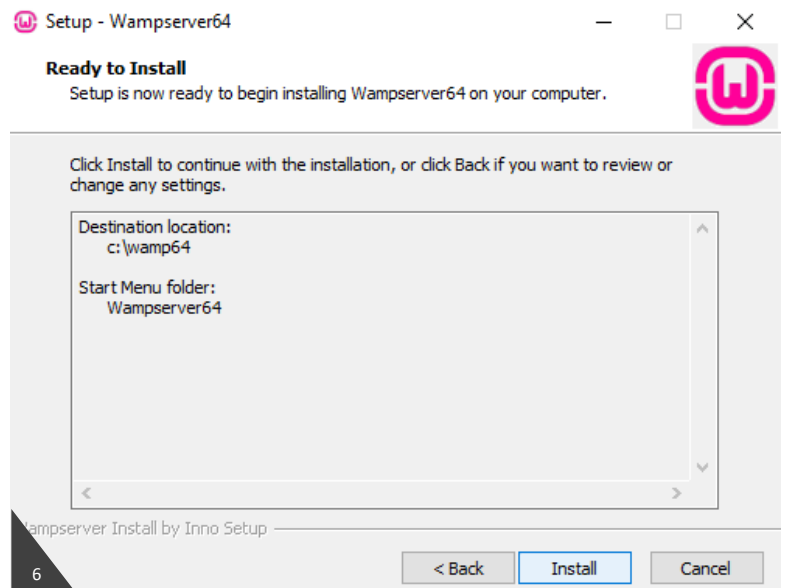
Setup - Wampserver64

Ready to Install

Setup is now ready to begin installing Wampserver64 on your computer.

Click Install to continue with the installation, or click Back if you want to review or change any settings.

Destination location:
c:\wamp64

Start Menu folder:
Wampserver64

ampserver Install by Inno Setup

< Back

Install

Cancel

6